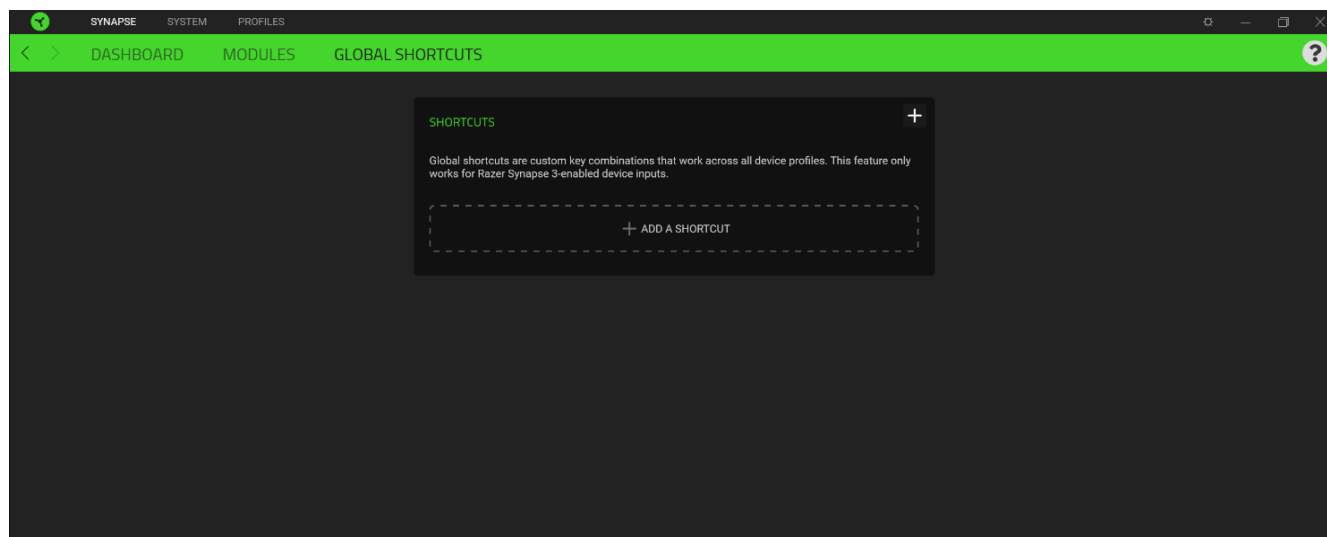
SYNAPSE SYSTEM PROFILES

DASHBOARD MODULES GLOBAL SHORTCUTS

?

SHORTCUTS

+

Global shortcuts are custom key combinations that work across all device profiles. This feature only works for Razer Synapse 3-enabled device inputs.

+ ADD A SHORTCUT